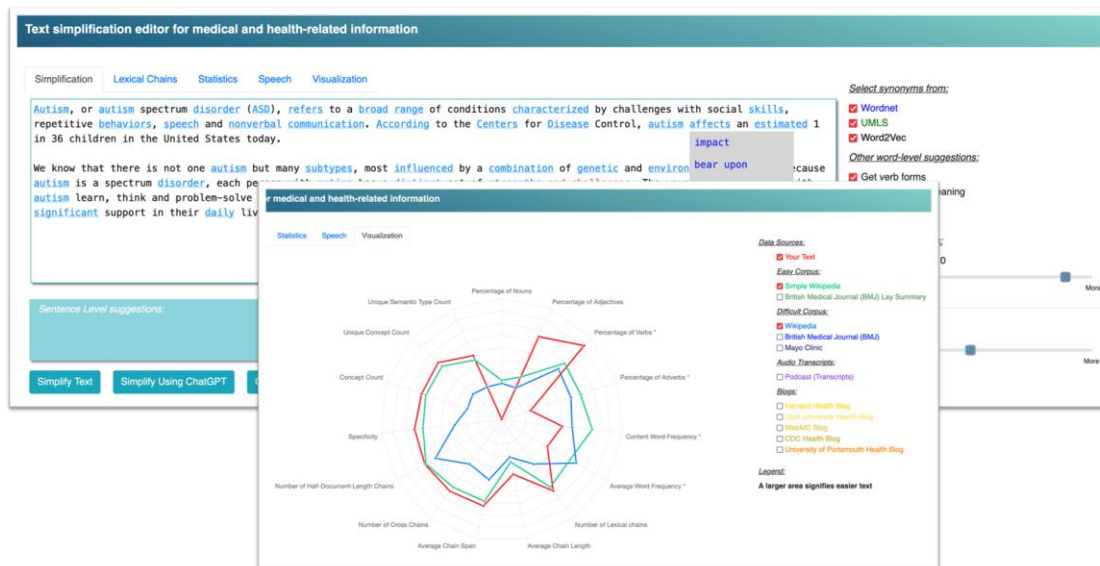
Text simplification editor for medical and health-related information

Simplification Lexical Chains Statistics Speech Visualization

Autism, or autism spectrum disorder (ASD), refers to a broad range of conditions characterized by challenges with social skills, repetitive behaviors, speech and nonverbal communication. According to the Centers for Disease Control, autism affects an estimated 1 in 36 children in the United States today.

We know that there is not one autism but many subtypes, most influenced by a combination of genetic and environ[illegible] because autism is a spectrum disorder, each pe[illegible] autism learn, think and problem-solve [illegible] significant support in their daily liv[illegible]

impact
bear upon

Select synonyms from:
Wordnet
UMLS
Word2Vec
Other word-level suggestions:
Get verb forms
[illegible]eaning
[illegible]0
More
More

Sentence Level suggestions:

Simplify Text Simplify Using ChatGPT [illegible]

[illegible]r medical and health-related information

Statistics Speech Visualization

Percentage of Nouns
Percentage of Adjectives
Percentage of Verbs *
Percentage of Adverbs *
Content Word Frequency *
Average Word Frequency *
Number of Lexical chains
Average Chain Length
Average Chain Span
Number of Cross Chains
Number of Half-Document-Length Chains
Specificity
Concept Count
Unique Concept Count
Unique Semantic Type Count

Data Sources:
Your Text
Easy Corpus:
Simple Wikipedia
British Medical Journal (BMJ) Lay Summary
Difficult Corpus:
Wikipedia
British Medical Journal (BMJ)
Mayo Clinic
Audio Transcripts:
Podcast (Transcripts)
Blogs:
Harvard Health Blog
Utah University Health Blog
WebMD Blog
CDC Health Blog
University of Portsmouth Health Blog

Legend:
A larger area signifies easier text